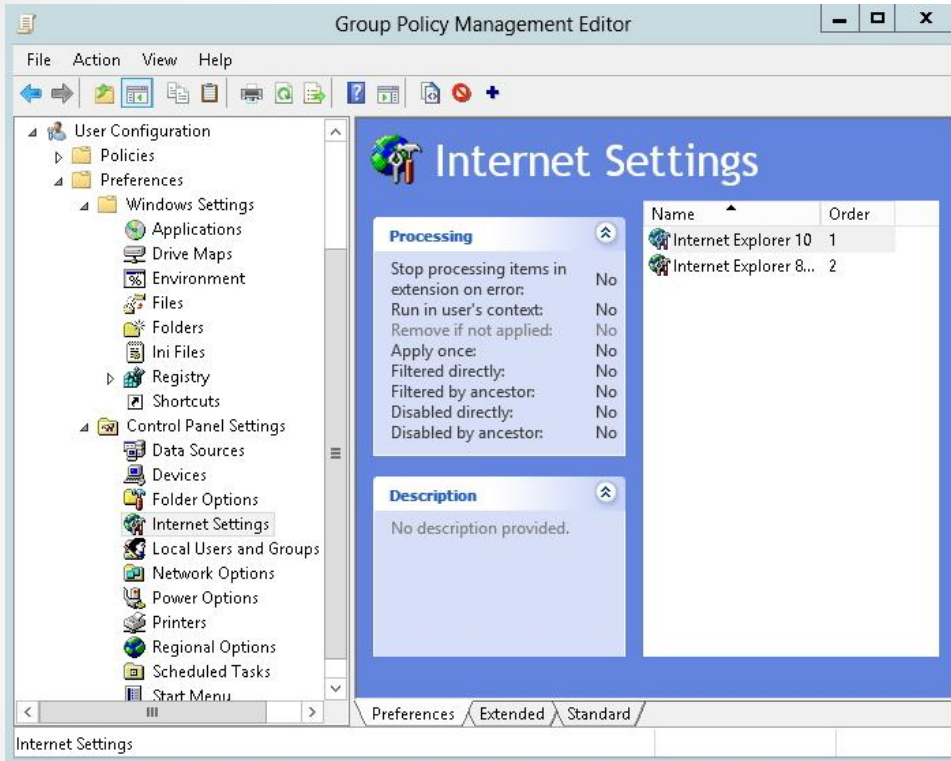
Group Policy Management Editor

File Action View Help

User Configuration
Policies
Preferences
Windows Settings
Applications
Drive Maps
Environment
Files
Folders
Ini Files
Registry
Shortcuts
Control Panel Settings
Data Sources
Devices
Folder Options
Internet Settings
Local Users and Groups
Network Options
Power Options
Printers
Regional Options
Scheduled Tasks
Start Menu

Internet Settings

Processing

| | |
|---|---|
| Stop processing items in extension on error: | No |
| Run in user's context: | No |
| Remove if not applied: | No |
| Apply once: | No |
| Filtered directly: | No |
| Filtered by ancestor: | No |
| Disabled directly: | No |
| Disabled by ancestor: | No |

Description

No description provided.

| Name | Order |
|---|---|
| Internet Explorer 10 | 1 |
| Internet Explorer 8... | 2 |

Preferences Extended Standard

Internet Settings